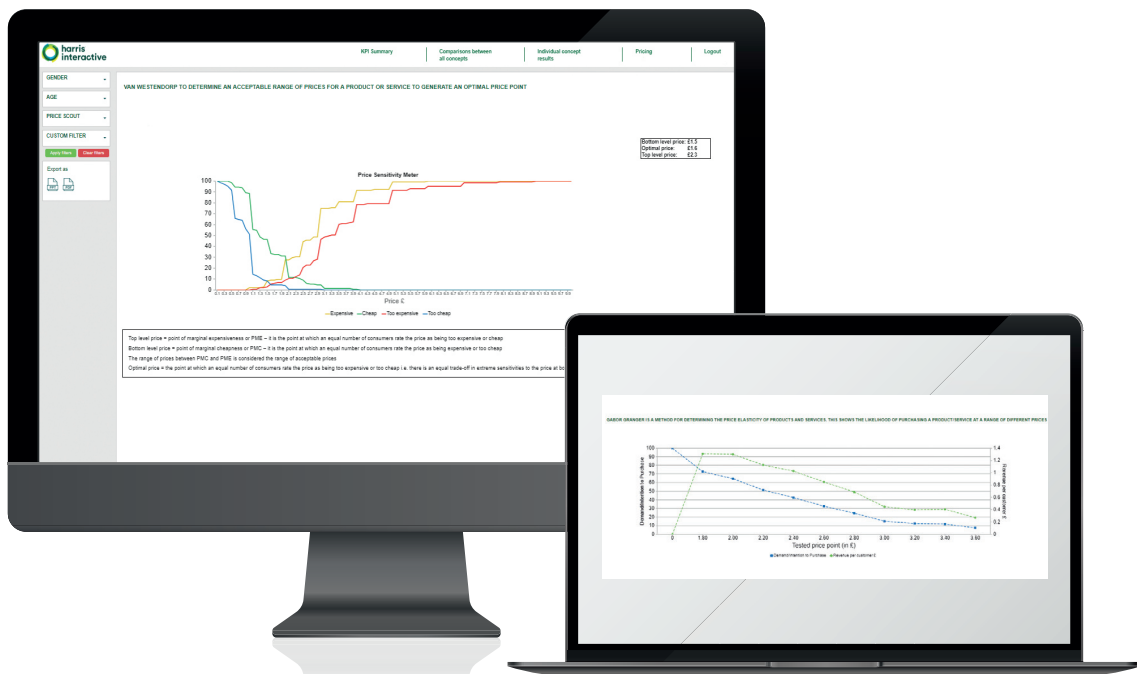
harris interactive

KPI Summary | Comparisons between all concepts | Individual concept results | Pricing | Logout

GENDER
AGE
PRICE SCOUT
CUSTOM FILTER
Apply filters
Clear filters
Export as

VAN WESTENDORP TO DETERMINE AN ACCEPTABLE RANGE OF PRICES FOR A PRODUCT OR SERVICE TO GENERATE AN OPTIMAL PRICE POINT

Bottom level price: £1.5
Optimal price: £1.6
Top level price: £2.3

Price Sensitivity Meter

100
90
80
70
60
50
40
30
20
10
0

Price £

Expensive — Cheap — Too expensive — Too cheap

Top level price = point of marginal expensiveness or PME – it is the point at which an equal number of consumers rate the price as being too expensive or cheap
Bottom level price = point of marginal cheapness or PMC – it is the point at which an equal number of consumers rate the price as being expensive or too cheap
The range of prices between PMC and PME is considered the range of acceptable prices
Optimal price = the point at which an equal number of consumers rate the price as being too expensive or too cheap i.e. there is an equal trade-off in extreme sensitivities to the price at bo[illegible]

GABOR GRANGER IS A METHOD FOR DETERMINING THE PRICE ELASTICITY OF PRODUCTS AND SERVICES. THIS SHOWS THE LIKELIHOOD OF PURCHASING A PRODUCT/SERVICE AT A RANGE OF DIFFERENT PRICES

Demand/Intention to Purchase
100
90
80
70
60
50
40
30
20
10
0

Revenue per customer £
1.4
1.2
1
0.8
0.6
0.4
0.2
0

0 | 1.80 | 2.00 | 2.20 | 2.40 | 2.60 | 2.80 | 3.00 | 3.20 | 3.40 | 3.60

Tested price point (in £)

Demand/Intention to Purchase — Revenue per customer £